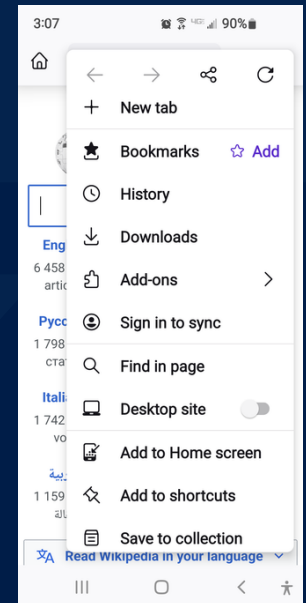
3:07 90%

New tab
Bookmarks
Add
History
Downloads
Add-ons
Sign in to sync
Find in page
Desktop site
Add to Home screen
Add to shortcuts
Save to collection

Eng
6 458
artic

Русс
1 798
стат

Itali
1 742
vo

عربية
1 159
قالة

Read Wikipedia in your language